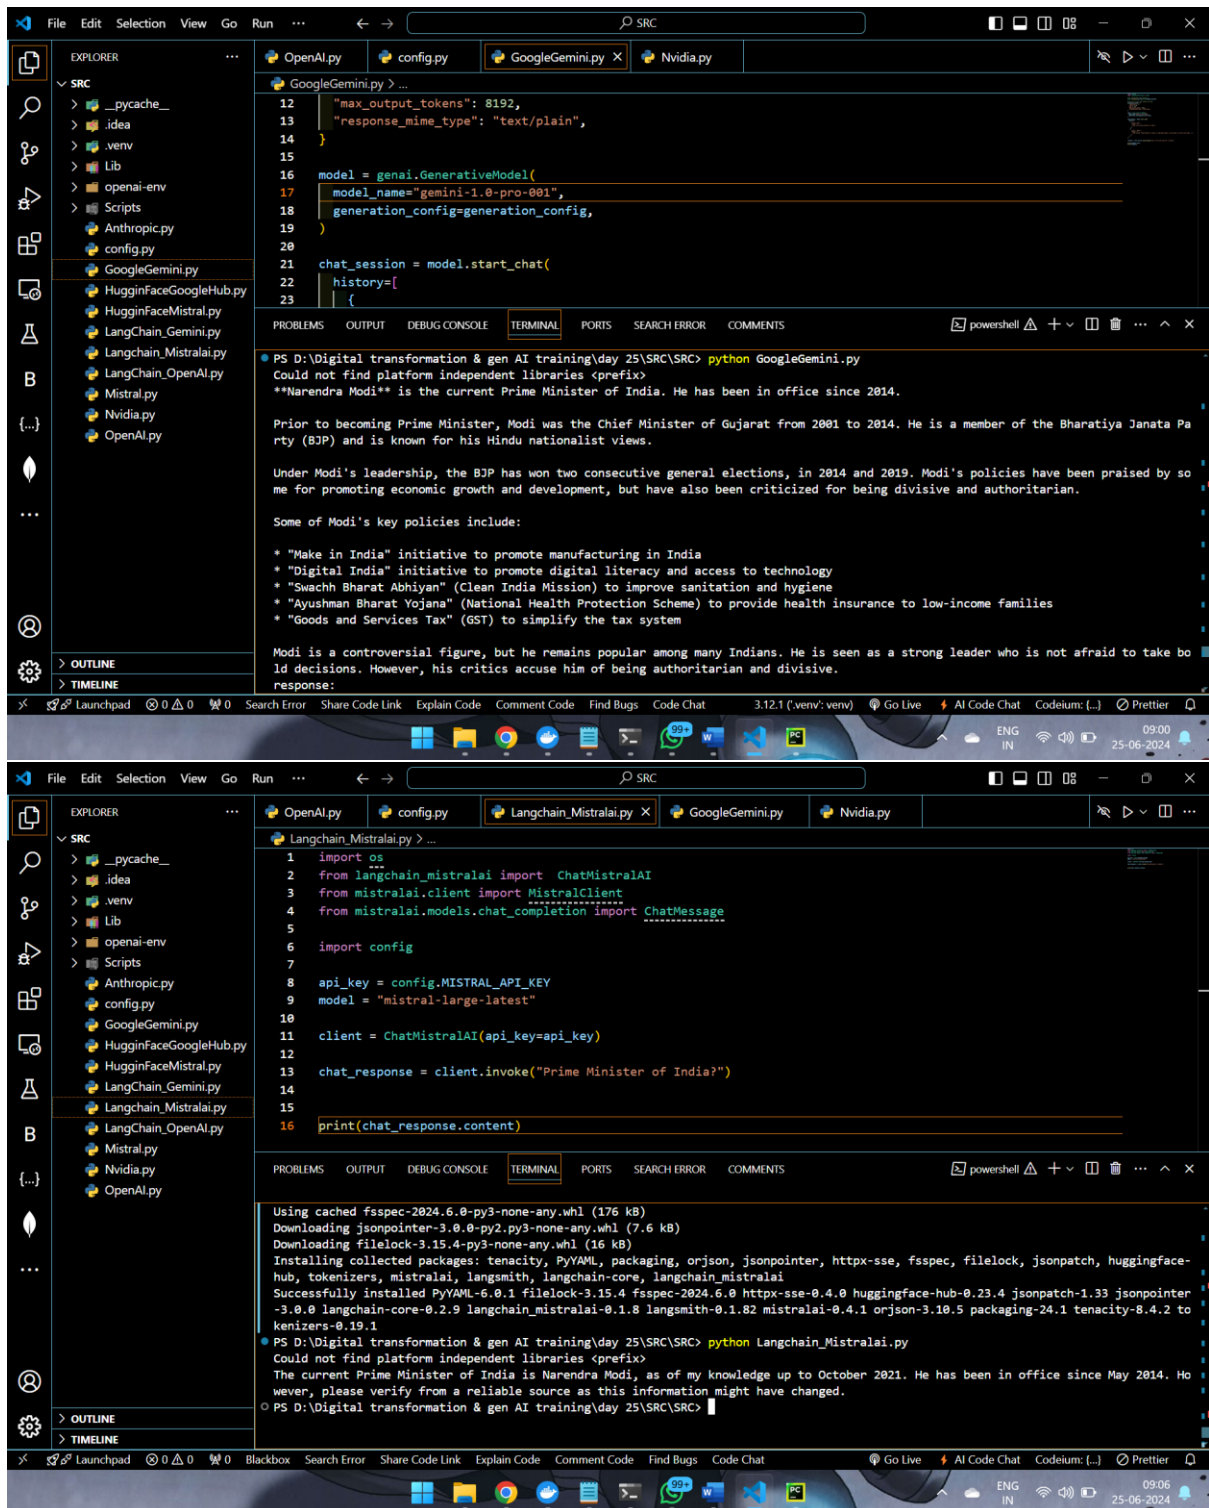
File Edit Selection View Go Run ··· ← → SRC

EXPLORER ···
SRC
_pycache_
.idea
.venv
Lib
openai-env
Scripts
Anthropic.py
config.py
GoogleGemini.py
HugginFaceGoogleHub.py
HugginFaceMistral.py
LangChain_Gemini.py
Langchain_Mistralai.py
LangChain_OpenAI.py
Mistral.py
Nvidia.py
OpenAI.py
OUTLINE
TIMELINE

OpenAI.py config.py GoogleGemini.py Nvidia.py
GoogleGemini.py > ...
12 "max_output_tokens": 8192,
13 "response_mime_type": "text/plain",
14 }
15
16 model = genai.GenerativeModel(
17 model_name="gemini-1.0-pro-001",
18 generation_config=generation_config,
19 )
20
21 chat_session = model.start_chat(
22 history=[
23 {

PROBLEMS OUTPUT DEBUG CONSOLE TERMINAL PORTS SEARCH ERROR COMMENTS powershell

PS D:\Digital transformation & gen AI training\day 25\SRC\SRC> python GoogleGemini.py
Could not find platform independent libraries <prefix>
**Narendra Modi** is the current Prime Minister of India. He has been in office since 2014.

Prior to becoming Prime Minister, Modi was the Chief Minister of Gujarat from 2001 to 2014. He is a member of the Bharatiya Janata Party (BJP) and is known for his Hindu nationalist views.

Under Modi's leadership, the BJP has won two consecutive general elections, in 2014 and 2019. Modi's policies have been praised by some for promoting economic growth and development, but have also been criticized for being divisive and authoritarian.

Some of Modi's key policies include:

* "Make in India" initiative to promote manufacturing in India
* "Digital India" initiative to promote digital literacy and access to technology
* "Swachh Bharat Abhiyan" (Clean India Mission) to improve sanitation and hygiene
* "Ayushman Bharat Yojana" (National Health Protection Scheme) to provide health insurance to low-income families
* "Goods and Services Tax" (GST) to simplify the tax system

Modi is a controversial figure, but he remains popular among many Indians. He is seen as a strong leader who is not afraid to take bold decisions. However, his critics accuse him of being authoritarian and divisive.
response:

Launchpad ⊗0 ⚠0 0 Search Error Share Code Link Explain Code Comment Code Find Bugs Code Chat 3.12.1 ('.venv': venv) Go Live AI Code Chat Codeium: {...} Prettier
ENG IN 09:00 25-06-2024

File Edit Selection View Go Run ··· ← → SRC

EXPLORER ···
SRC
_pycache_
.idea
.venv
Lib
openai-env
Scripts
Anthropic.py
config.py
GoogleGemini.py
HugginFaceGoogleHub.py
HugginFaceMistral.py
LangChain_Gemini.py
Langchain_Mistralai.py
LangChain_OpenAI.py
Mistral.py
Nvidia.py
OpenAI.py
OUTLINE
TIMELINE

OpenAI.py config.py Langchain_Mistralai.py GoogleGemini.py Nvidia.py
Langchain_Mistralai.py > ...
1 import os
2 from langchain_mistralai import ChatMistralAI
3 from mistralai.client import MistralClient
4 from mistralai.models.chat_completion import ChatMessage
5
6 import config
7
8 api_key = config.MISTRAL_API_KEY
9 model = "mistral-large-latest"
10
11 client = ChatMistralAI(api_key=api_key)
12
13 chat_response = client.invoke("Prime Minister of India?")
14
15
16 print(chat_response.content)

PROBLEMS OUTPUT DEBUG CONSOLE TERMINAL PORTS SEARCH ERROR COMMENTS powershell

Using cached fsspec-2024.6.0-py3-none-any.whl (176 kB)
Downloading jsonpointer-3.0.0-py2.py3-none-any.whl (7.6 kB)
Downloading filelock-3.15.4-py3-none-any.whl (16 kB)
Installing collected packages: tenacity, PyYAML, packaging, orjson, jsonpointer, httpx-sse, fsspec, filelock, jsonpatch, huggingface-hub, tokenizers, mistralai, langsmith, langchain-core, langchain_mistralai
Successfully installed PyYAML-6.0.1 filelock-3.15.4 fsspec-2024.6.0 httpx-sse-0.4.0 huggingface-hub-0.23.4 jsonpatch-1.33 jsonpointer-3.0.0 langchain-core-0.2.9 langchain_mistralai-0.1.8 langsmith-0.1.82 mistralai-0.4.1 orjson-3.10.5 packaging-24.1 tenacity-8.4.2 tokenizers-0.19.1
PS D:\Digital transformation & gen AI training\day 25\SRC\SRC> python Langchain_Mistralai.py
Could not find platform independent libraries <prefix>
The current Prime Minister of India is Narendra Modi, as of my knowledge up to October 2021. He has been in office since May 2014. However, please verify from a reliable source as this information might have changed.
PS D:\Digital transformation & gen AI training\day 25\SRC\SRC>

Launchpad ⊗0 ⚠0 0 Blackbox Search Error Share Code Link Explain Code Comment Code Find Bugs Code Chat Go Live AI Code Chat Codeium: {...} Prettier
ENG IN 09:06 25-06-2024